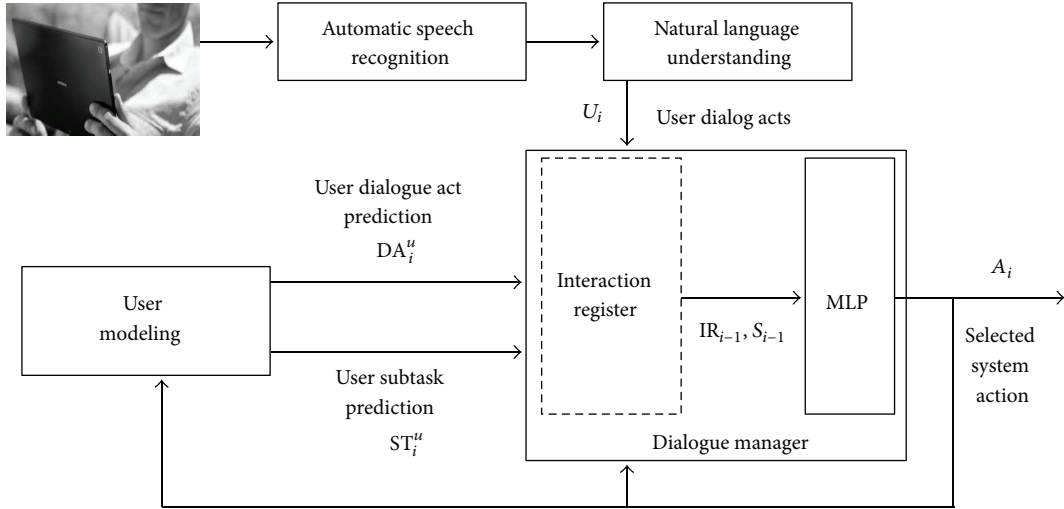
Automatic speech recognition

Natural language understanding

$U_i$

User dialog acts

User dialogue act prediction

$\mathrm{DA}_i^u$

User modeling

Interaction register

$\mathrm{IR}_{i-1}, S_{i-1}$

MLP

$A_i$

Selected system action

User subtask prediction

$\mathrm{ST}_i^u$

Dialogue manager